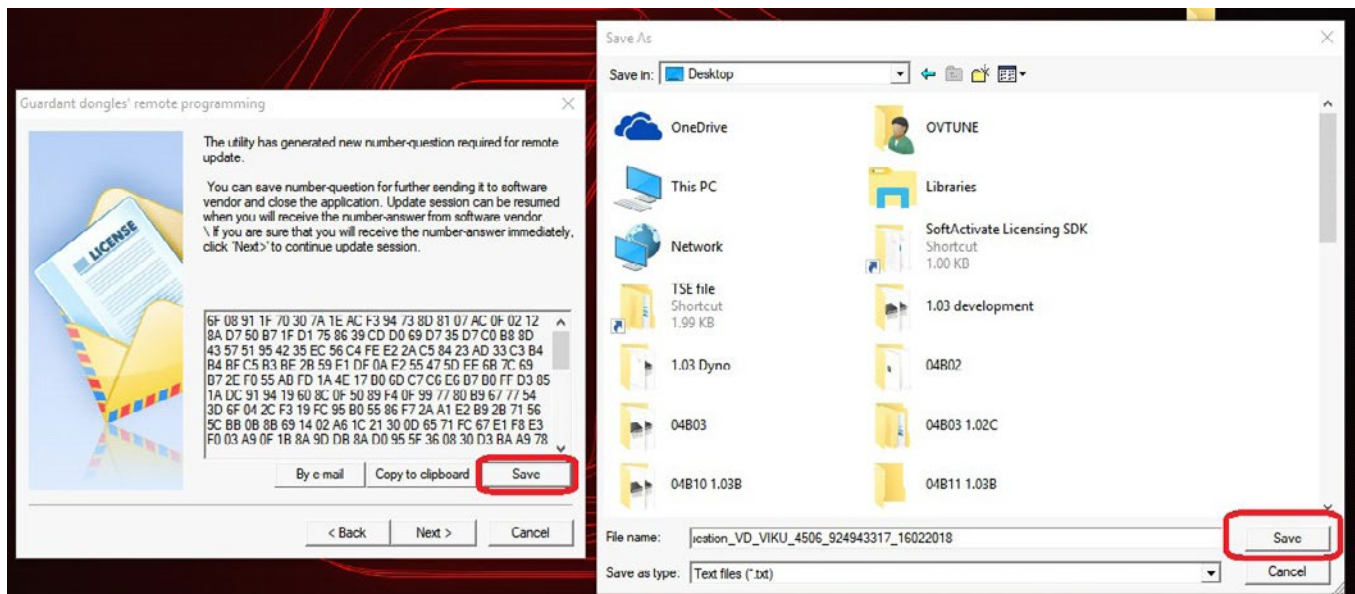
Guardant dongles' remote programming

LICENSE

The utility has generated new number-question required for remote update.

You can save number-question for further sending it to software vendor and close the application. Update session can be resumed when you will receive the number-answer from software vendor. \ If you are sure that you will receive the number-answer immediately, click 'Next>' to continue update session.

6F 08 91 1F 70 30 7A 1E AC F3 94 73 8D 81 07 AC 0F 02 12 8A D7 50 B7 1F D1 75 86 39 CD D0 69 D7 35 D7 C0 B8 8D 43 57 51 95 42 35 EC 56 C4 FE E2 2A C5 84 23 AD 33 C3 B4 B4 BF C5 B3 BE 2B 59 E1 DF 0A E2 55 47 5D EE 6B 7C 69 D7 2C F0 55 AD FD 1A 4E 17 B0 6D C7 C6 E6 D7 B0 FF D3 85 1A DC 91 94 19 60 8C 0F 50 89 F4 0F 99 77 80 B9 67 77 54 3D 6F 04 2C F3 19 FC 95 B0 55 86 F7 2A A1 E2 B9 2B 71 56 5C BB 0B 8B 69 14 02 A6 1C 21 30 0D 65 71 FC 67 E1 F8 E3 F0 03 A9 0F 1B 8A 9D DB 8A D0 95 5F 36 08 30 D3 BA A9 78

By e mail | Copy to clipboard | Save

< Back | Next > | Cancel

Save As

Save in: Desktop

OneDrive
OVTUNE
This PC
Libraries
Network
SoftActivate Licensing SDK
Shortcut
1.00 KB
TSE file
Shortcut
1.99 KB
1.03 development
1.03 Dyno
04B02
04B03
04B03 1.02C
04B10 1.03B
04B11 1.03B

File name: ication_VD_VIKU_4506_924943317_16022018
Save as type: Text files (*.txt)

Save
Cancel